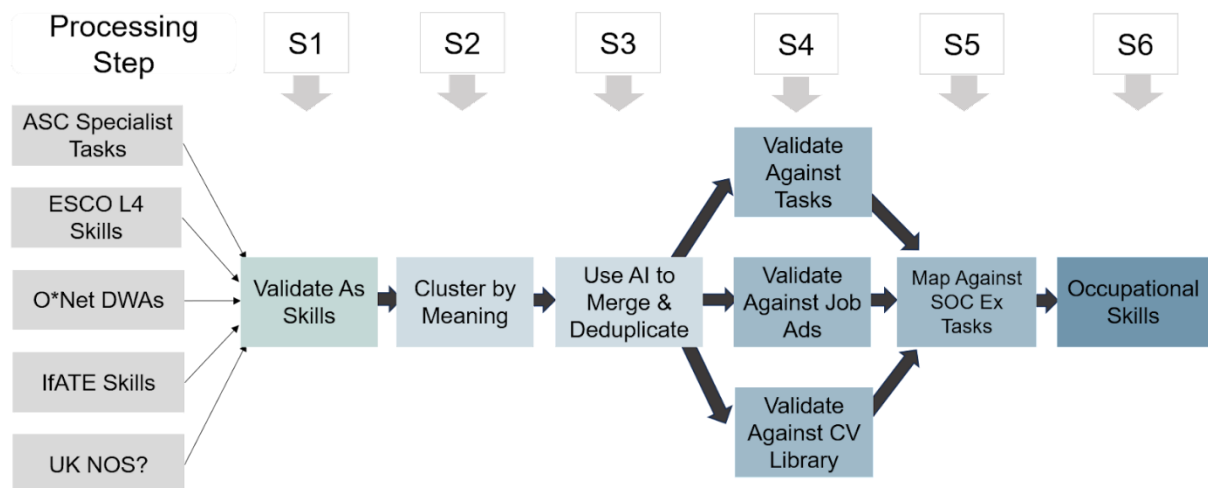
Processing Step

S1

S2

S3

S4

S5

S6

ASC Specialist Tasks

ESCO L4 Skills

O*Net DWAs

IfATE Skills

UK NOS?

Validate As Skills

Cluster by Meaning

Use AI to Merge & Deduplicate

Validate Against Tasks

Validate Against Job Ads

Validate Against CV Library

Map Against SOC Ex Tasks

Occupational Skills